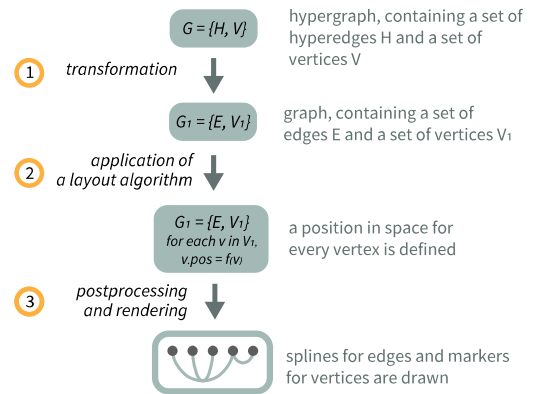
$G = \{H, V\}$

hypergraph, containing a set of hyperedges H and a set of vertices V

1 transformation

$G_1 = \{E, V_1\}$

graph, containing a set of edges E and a set of vertices $V_1$

2 application of a layout algorithm

$G_1 = \{E, V_1\}$
for each v in $V_1$,
v.pos = f(v)

a position in space for every vertex is defined

3 postprocessing and rendering

splines for edges and markers for vertices are drawn